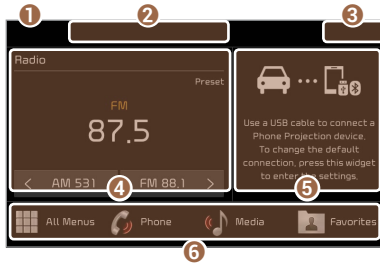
❶ ❷ ❸

Radio

Preset

FM

87.5

< AM 531 ❹ FM 88.1 >

Use a USB cable to connect a Phone Projection device. To change the default connection, press this widget to enter the settings. ❺

All Menus Phone Media Favorites

❻